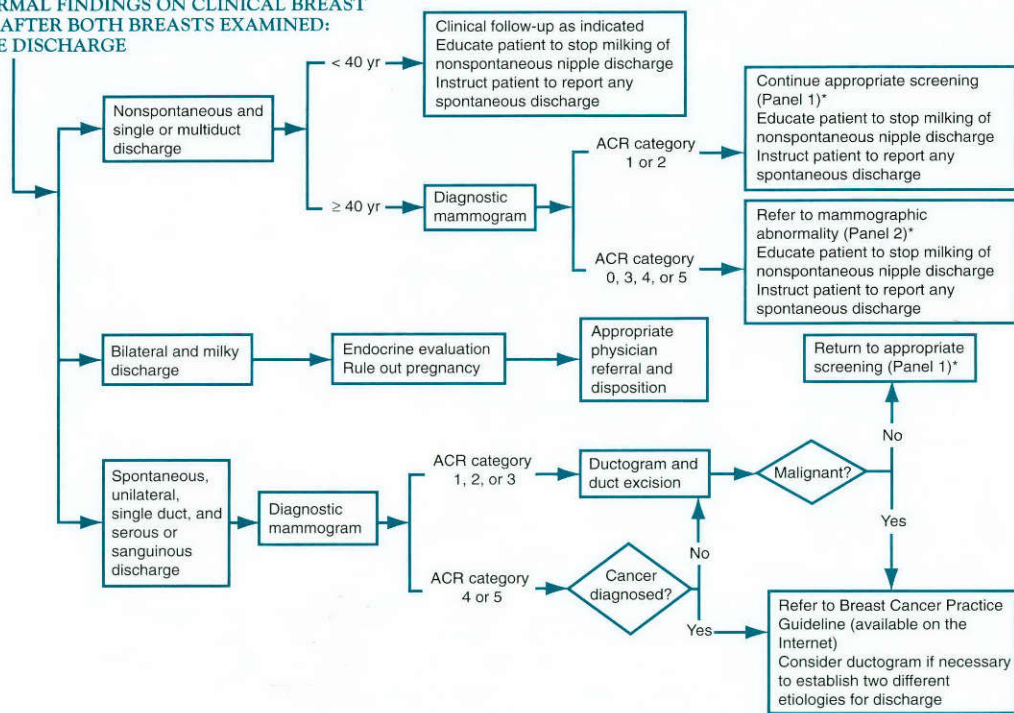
RMAL FINDINGS ON CLINICAL BREAST
AFTER BOTH BREASTS EXAMINED:
E DISCHARGE

Nonspontaneous and single or multiduct discharge

< 40 yr

Clinical follow-up as indicated
Educate patient to stop milking of nonspontaneous nipple discharge
Instruct patient to report any spontaneous discharge

≥ 40 yr

Diagnostic mammogram

ACR category 1 or 2

Continue appropriate screening (Panel 1)*
Educate patient to stop milking of nonspontaneous nipple discharge
Instruct patient to report any spontaneous discharge

ACR category 0, 3, 4, or 5

Refer to mammographic abnormality (Panel 2)*
Educate patient to stop milking of nonspontaneous nipple discharge
Instruct patient to report any spontaneous discharge

Bilateral and milky discharge

Endocrine evaluation
Rule out pregnancy

Appropriate physician referral and disposition

Return to appropriate screening (Panel 1)*

No

Spontaneous, unilateral, single duct, and serous or sanguinous discharge

Diagnostic mammogram

ACR category 1, 2, or 3

Ductogram and duct excision

Malignant?

Yes

No

ACR category 4 or 5

Cancer diagnosed?

Yes

Refer to Breast Cancer Practice Guideline (available on the Internet)
Consider ductogram if necessary to establish two different etiologies for discharge